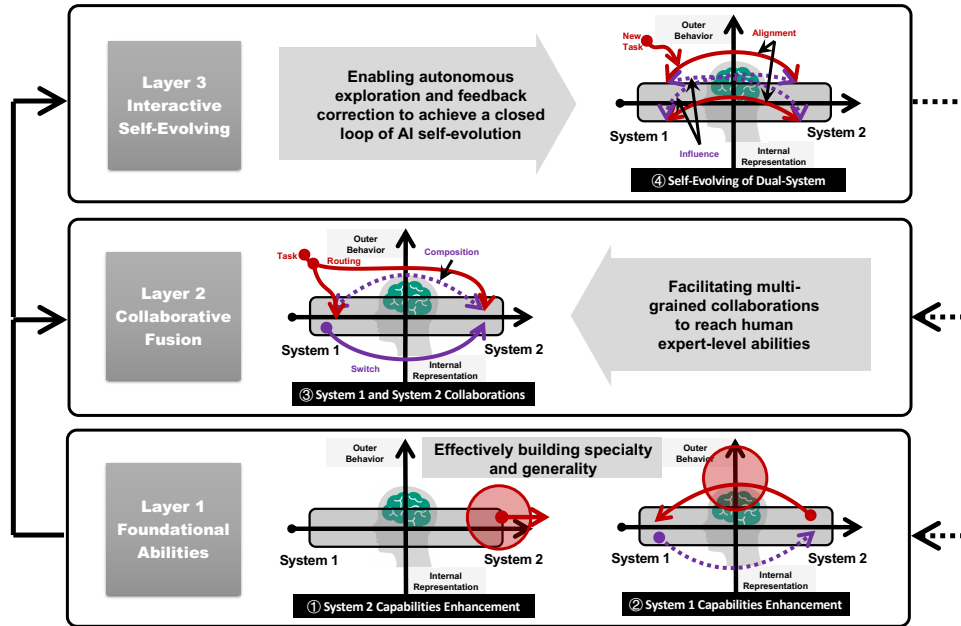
Layer 3 Interactive Self-Evolving

Enabling autonomous exploration and feedback correction to achieve a closed loop of AI self-evolution

New Task

Outer Behavior

Alignment

System 1

System 2

Influence

Internal Representation

④ Self-Evolving of Dual-System

Layer 2 Collaborative Fusion

Task

Routing

Outer Behavior

Composition

System 1

System 2

Switch

Internal Representation

③ System 1 and System 2 Collaborations

Facilitating multi-grained collaborations to reach human expert-level abilities

Layer 1 Foundational Abilities

Outer Behavior

Effectively building specialty and generality

System 1

System 2

Internal Representation

① System 2 Capabilities Enhancement

Outer Behavior

System 1

System 2

Internal Representation

② System 1 Capabilities Enhancement